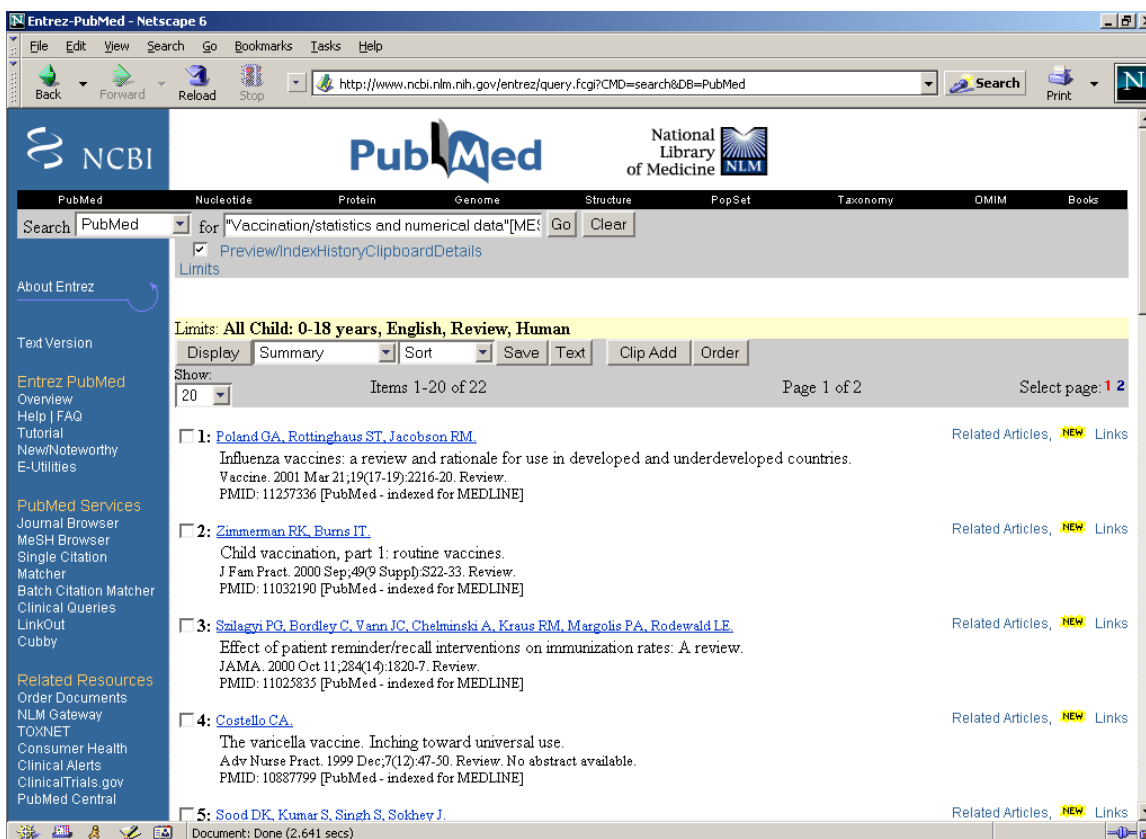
Entrez-PubMed - Netscape 6

File Edit View Search Go Bookmarks Tasks Help

Back Forward Reload Stop http://www.ncbi.nlm.nih.gov/entrez/query.fcgi?CMD=search&DB=PubMed Search Print

NCBI PubMed National Library of Medicine NLM

PubMed Nucleotide Protein Genome Structure PopSet Taxonomy OMIM Books

Search PubMed for "Vaccination/statistics and numerical data"[ME: Go Clear

Preview/Index History Clipboard Details
Limits

About Entrez

Text Version

Entrez PubMed
Overview
Help | FAQ
Tutorial
New/Noteworthy
E-Utilities

PubMed Services
Journal Browser
MeSH Browser
Single Citation Matcher
Batch Citation Matcher
Clinical Queries
LinkOut
Cubby

Related Resources
Order Documents
NLM Gateway
TOXNET
Consumer Health
Clinical Alerts
ClinicalTrials.gov
PubMed Central

Limits: All Child: 0-18 years, English, Review, Human

Display Summary Sort Save Text Clip Add Order

Show: 20 Items 1-20 of 22 Page 1 of 2 Select page: 1 2

1: Poland GA, Rottinghaus ST, Jacobson RM. Related Articles, NEW Links
Influenza vaccines: a review and rationale for use in developed and underdeveloped countries.
Vaccine. 2001 Mar 21;19(17-19):2216-20. Review.
PMID: 11257336 [PubMed - indexed for MEDLINE]

2: Zimmerman RK, Burns IT. Related Articles, NEW Links
Child vaccination, part 1: routine vaccines.
J Fam Pract. 2000 Sep;49(9 Suppl):S22-33. Review.
PMID: 11032190 [PubMed - indexed for MEDLINE]

3: Szilagyi PG, Bordley C, Vann JC, Chelminski A, Kraus RM, Margolis PA, Rodewald LE. Related Articles, NEW Links
Effect of patient reminder/recall interventions on immunization rates: A review.
JAMA. 2000 Oct 11;284(14):1820-7. Review.
PMID: 11025835 [PubMed - indexed for MEDLINE]

4: Costello CA. Related Articles, NEW Links
The varicella vaccine. Inching toward universal use.
Adv Nurse Pract. 1999 Dec;7(12):47-50. Review. No abstract available.
PMID: 10887799 [PubMed - indexed for MEDLINE]

5: Sood DK, Kumar S, Singh S, Sokhey J. Related Articles, NEW Links

Document: Done (2.641 secs)